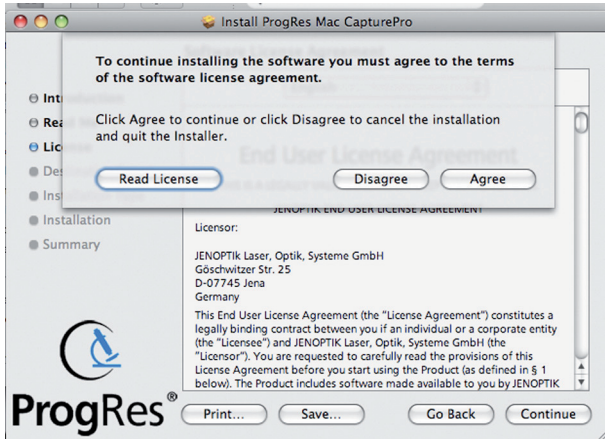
Install ProgRes Mac CapturePro

To continue installing the software you must agree to the terms of the software license agreement.

Click Agree to continue or click Disagree to cancel the installation and quit the Installer.

Read License

Disagree

Agree

Int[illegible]
Rea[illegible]
Lic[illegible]
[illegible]
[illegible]
Installation
Summary

Software License Agreement

End User License Agreement

JENOPTIK END USER LICENSE AGREEMENT

Licensor:

JENOPTIK Laser, Optik, Systeme GmbH
Göschwitzer Str. 25
D-07745 Jena
Germany

This End User License Agreement (the "License Agreement") constitutes a legally binding contract between you if an individual or a corporate entity (the "Licensee") and JENOPTIK Laser, Optik, Systeme GmbH (the "Licensor"). You are requested to carefully read the provisions of this License Agreement before you start using the Product (as defined in § 1 below). The Product includes software made available to you by JENOPTIK

ProgRes®

Print...

Save...

Go Back

Continue